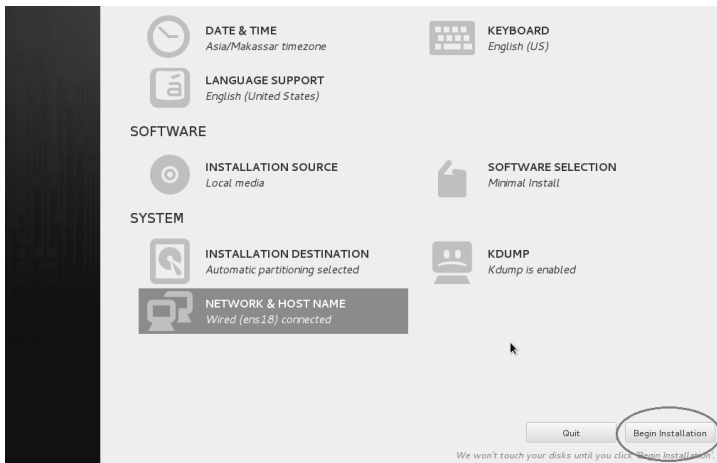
DATE & TIME
Asia/Makassar timezone

KEYBOARD
English (US)

LANGUAGE SUPPORT
English (United States)

SOFTWARE

INSTALLATION SOURCE
Local media

SOFTWARE SELECTION
Minimal Install

SYSTEM

INSTALLATION DESTINATION
Automatic partitioning selected

KDUMP
Kdump is enabled

NETWORK & HOST NAME
Wired (ens18) connected

Quit

Begin Installation

We won't touch your disks until you click 'Begin Installation'.